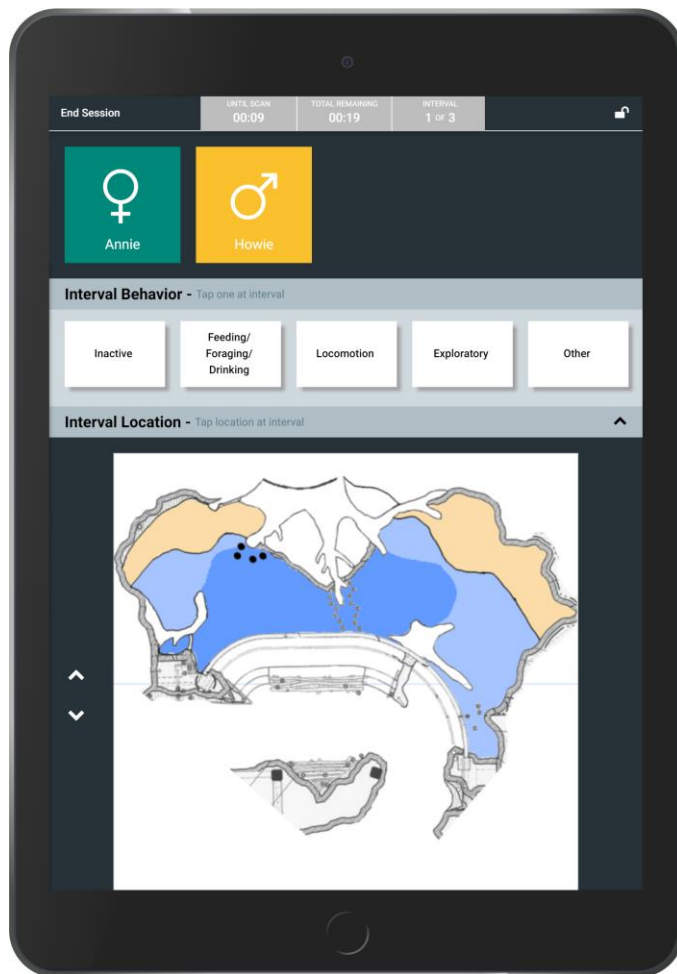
End Session

UNTIL SCAN
00:09

TOTAL REMAINING
00:19

INTERVAL
1 OF 3

♀
Annie

♂
Howie

Interval Behavior - Tap one at interval

Inactive

Feeding/ Foraging/ Drinking

Locomotion

Exploratory

Other

Interval Location - Tap location at interval